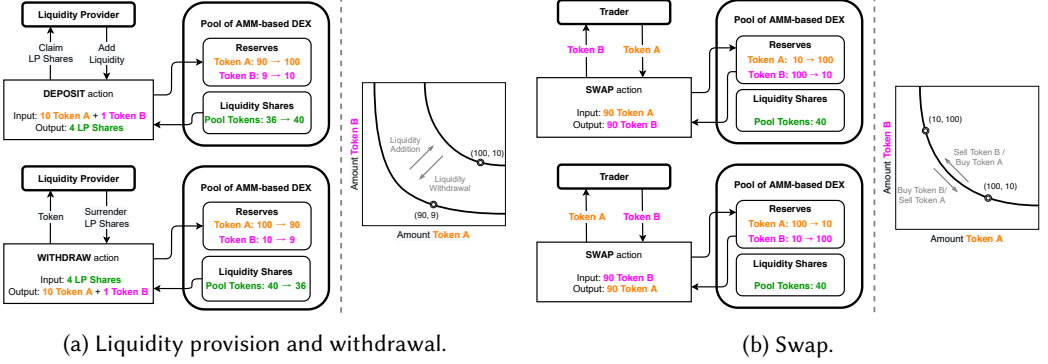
Liquidity Provider

Claim LP Shares

Add Liquidity

DEPOSIT action

Input: 10 Token A + 1 Token B
Output: 4 LP Shares

Pool of AMM-based DEX

Reserves
Token A: 90 → 100
Token B: 9 → 10

Liquidity Shares
Pool Tokens: 36 → 40

Liquidity Provider

Token

Surrender LP Shares

WITHDRAW action

Input: 4 LP Shares
Output: 10 Token A + 1 Token B

Pool of AMM-based DEX

Reserves
Token A: 100 → 90
Token B: 10 → 9

Liquidity Shares
Pool Tokens: 40 → 36

Amount Token B

Liquidity Addition

Liquidity Withdrawal

(100, 10)

(90, 9)

Amount Token A

Trader

Token B

Token A

SWAP action

Input: 90 Token A
Output: 90 Token B

Pool of AMM-based DEX

Reserves
Token A: 10 → 100
Token B: 100 → 10

Liquidity Shares
Pool Tokens: 40

Trader

Token A

Token B

SWAP action

Input: 90 Token B
Output: 90 Token A

Pool of AMM-based DEX

Reserves
Token A: 100 → 10
Token B: 10 → 100

Liquidity Shares
Pool Tokens: 40

Amount Token B

(10, 100)

Sell Token B / Buy Token A

Buy Token B / Sell Token A

(100, 10)

Amount Token A

(a) Liquidity provision and withdrawal.

(b) Swap.